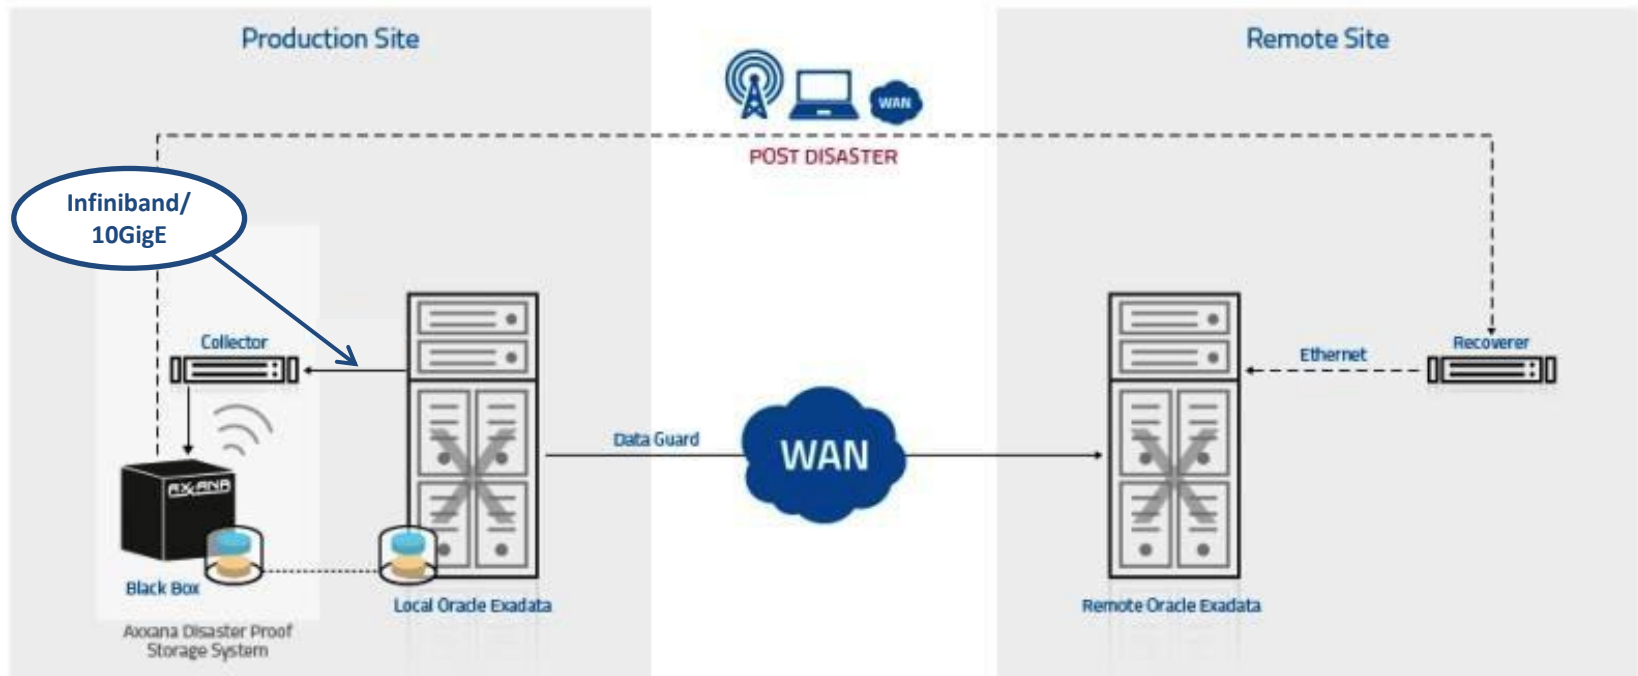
Production Site

Remote Site

WAN

POST DISASTER

Infiniband/ 10GigE

Collector

Recoverer

Ethernet

AXXANA

Black Box

Axxana Disaster Proof Storage System

Data Guard

WAN

Local Oracle Exadata

Remote Oracle Exadata